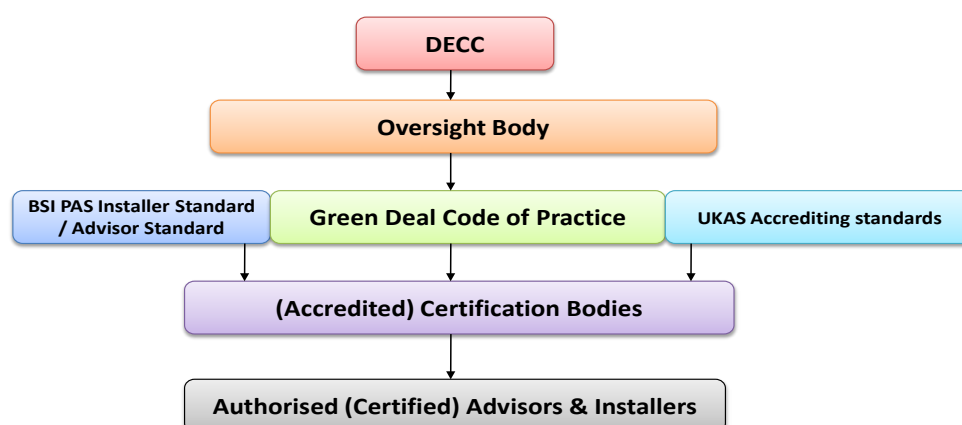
DECC

Oversight Body

BSI PAS Installer Standard / Advisor Standard

Green Deal Code of Practice

UKAS Accrediting standards

(Accredited) Certification Bodies

Authorised (Certified) Advisors & Installers